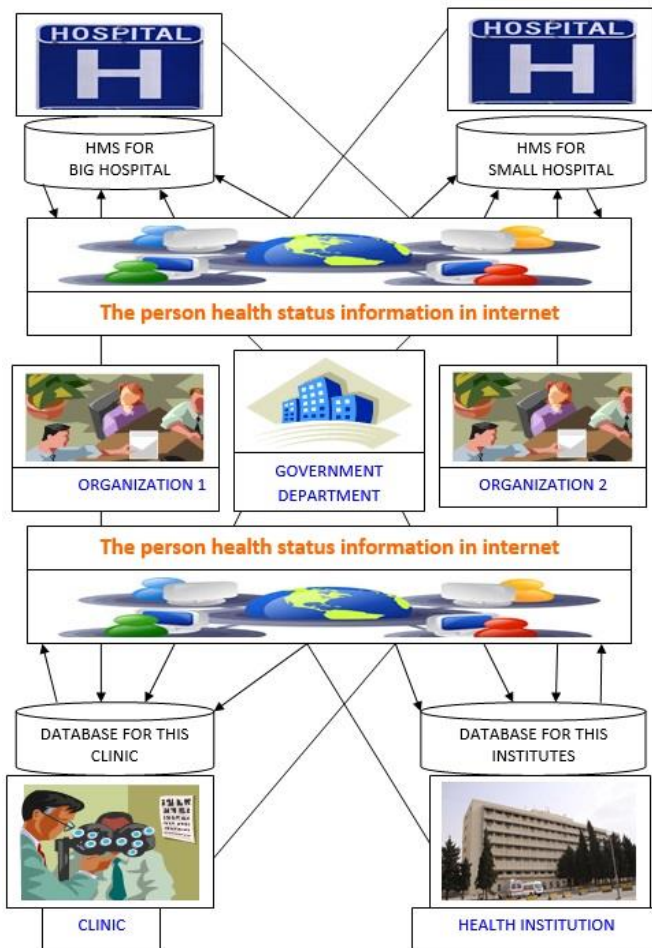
HOSPITAL
H

HOSPITAL
H

HMS FOR BIG HOSPITAL

HMS FOR SMALL HOSPITAL

The person health status information in internet

ORGANIZATION 1

GOVERNMENT DEPARTMENT

ORGANIZATION 2

The person health status information in internet

DATABASE FOR THIS CLINIC

DATABASE FOR THIS INSTITUTES

CLINIC

HEALTH INSTITUTION